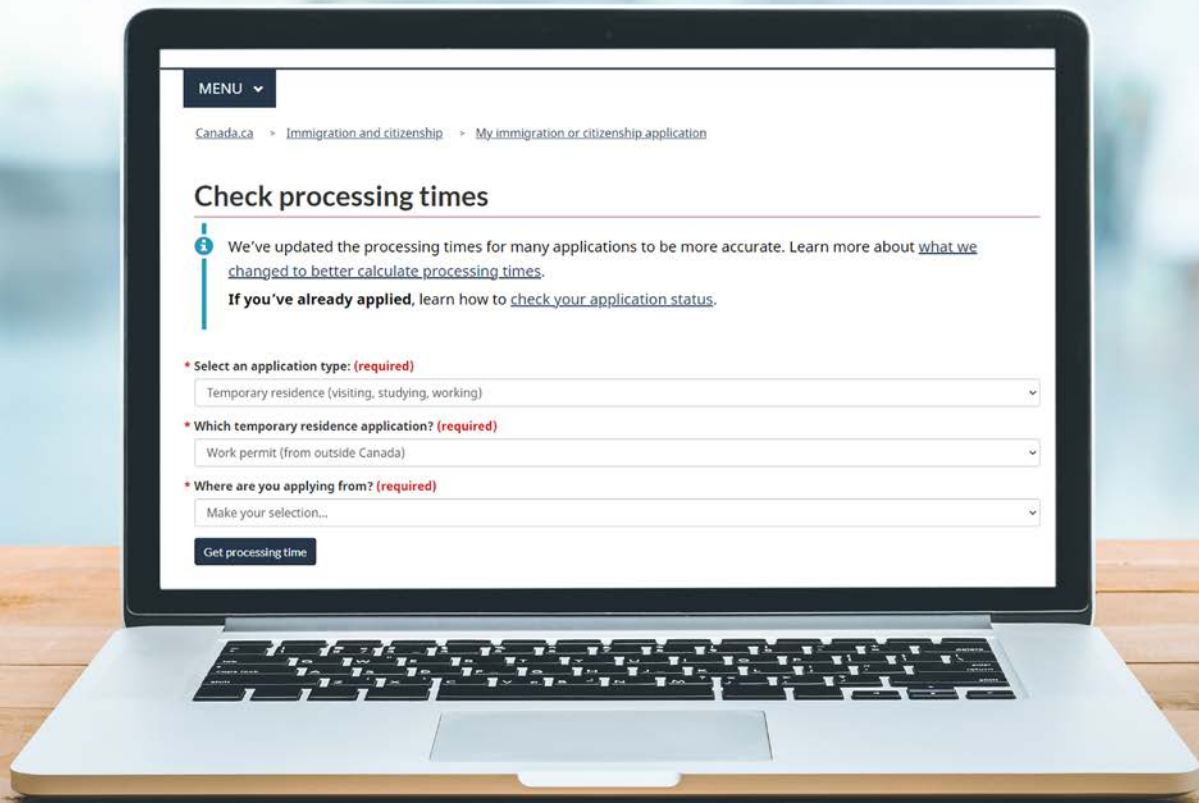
MENU

Canada.ca > Immigration and citizenship > My immigration or citizenship application

Check processing times

We've updated the processing times for many applications to be more accurate. Learn more about what we changed to better calculate processing times.

**If you've already applied**, learn how to check your application status.

* Select an application type: (required)
Temporary residence (visiting, studying, working)

* Which temporary residence application? (required)
Work permit (from outside Canada)

* Where are you applying from? (required)
Make your selection...

Get processing time